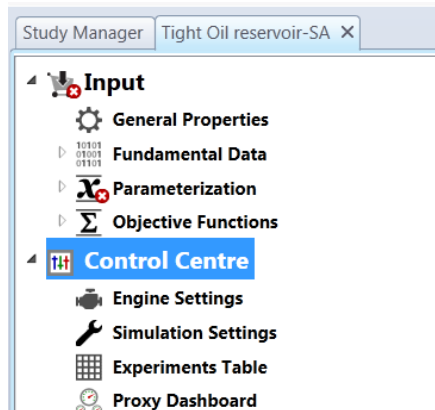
Study Manager
Tight Oil reservoir-SA ✕

Input
General Properties
10101 01001 01101
Fundamental Data
Parameterization
Objective Functions
Control Centre
Engine Settings
Simulation Settings
Experiments Table
Proxy Dashboard